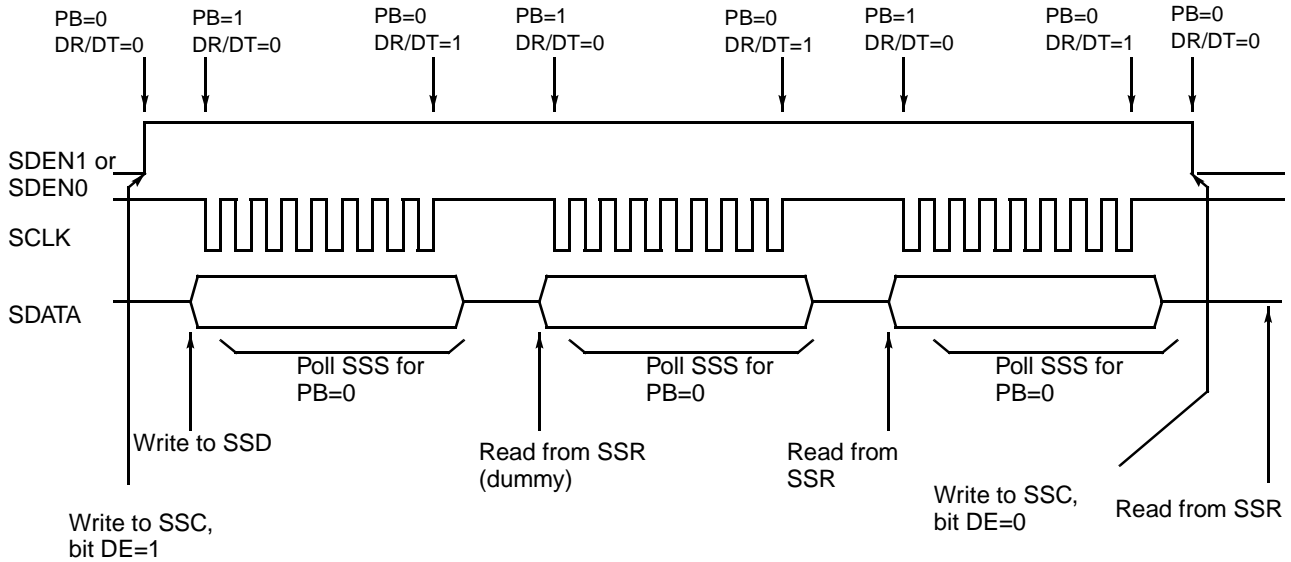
PB=0
DR/DT=0

PB=1
DR/DT=0

PB=0
DR/DT=1

PB=1
DR/DT=0

PB=0
DR/DT=1

PB=1
DR/DT=0

PB=0
DR/DT=1

PB=0
DR/DT=0

SDEN1 or
SDEN0

SCLK

SDATA

Poll SSS for
PB=0

Poll SSS for
PB=0

Poll SSS for
PB=0

Write to SSD

Read from SSR
(dummy)

Read from
SSR

Write to SSC,
bit DE=0

Read from SSR

Write to SSC,
bit DE=1